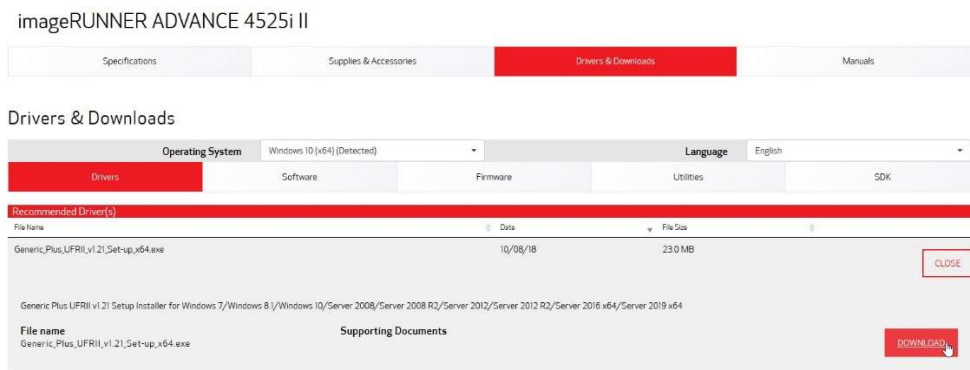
imageRUNNER ADVANCE 4525i II

Specifications | Supplies & Accessories | Drivers & Downloads | Manuals

Drivers & Downloads

Operating System Windows 10 (x64) (Detected)
Language English

Drivers | Software | Firmware | Utilities | SDK

Recommended Driver(s)

| File Name | Date | File Size |
|---|---|---|
| Generic_Plus_UFRII_v1.21_Set-up_x64.exe | 10/08/18 | 23.0 MB |

CLOSE

Generic Plus UFRII v1.21 Setup Installer for Windows 7/Windows 8.1/Windows 10/Server 2008/Server 2008 R2/Server 2012/Server 2012 R2/Server 2016 x64/Server 2019 x64

File name
Generic_Plus_UFRII_v1.21_Set-up_x64.exe

Supporting Documents

DOWNLOAD